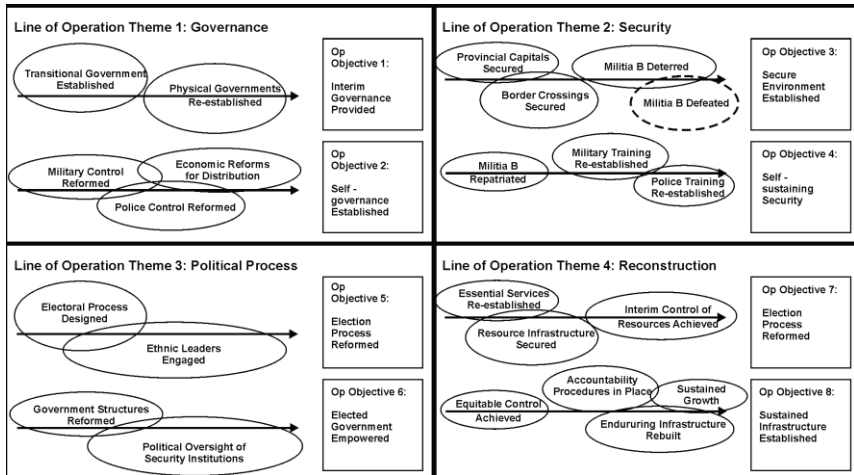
Line of Operation Theme 1: Governance

Transitional Government Established

Physical Governments Re-established

Op Objective 1: Interim Governance Provided

Military Control Reformed

Economic Reforms for Distribution

Police Control Reformed

Op Objective 2: Self - governance Established

Line of Operation Theme 2: Security

Provincial Capitals Secured

Militia B Deterred

Border Crossings Secured

Militia B Defeated

Op Objective 3: Secure Environment Established

Militia B Repatriated

Military Training Re-established

Police Training Re-established

Op Objective 4: Self - sustaining Security

Line of Operation Theme 3: Political Process

Electoral Process Designed

Ethnic Leaders Engaged

Op Objective 5: Election Process Reformed

Government Structures Reformed

Political Oversight of Security Institutions

Op Objective 6: Elected Government Empowered

Line of Operation Theme 4: Reconstruction

Essential Services Re-established

Interim Control of Resources Achieved

Resource Infrastructure Secured

Op Objective 7: Election Process Reformed

Equitable Control Achieved

Accountability Procedures in Place

Sustained Growth

Endururing Infrastructure Rebuilt

Op Objective 8: Sustained Infrastructure Established